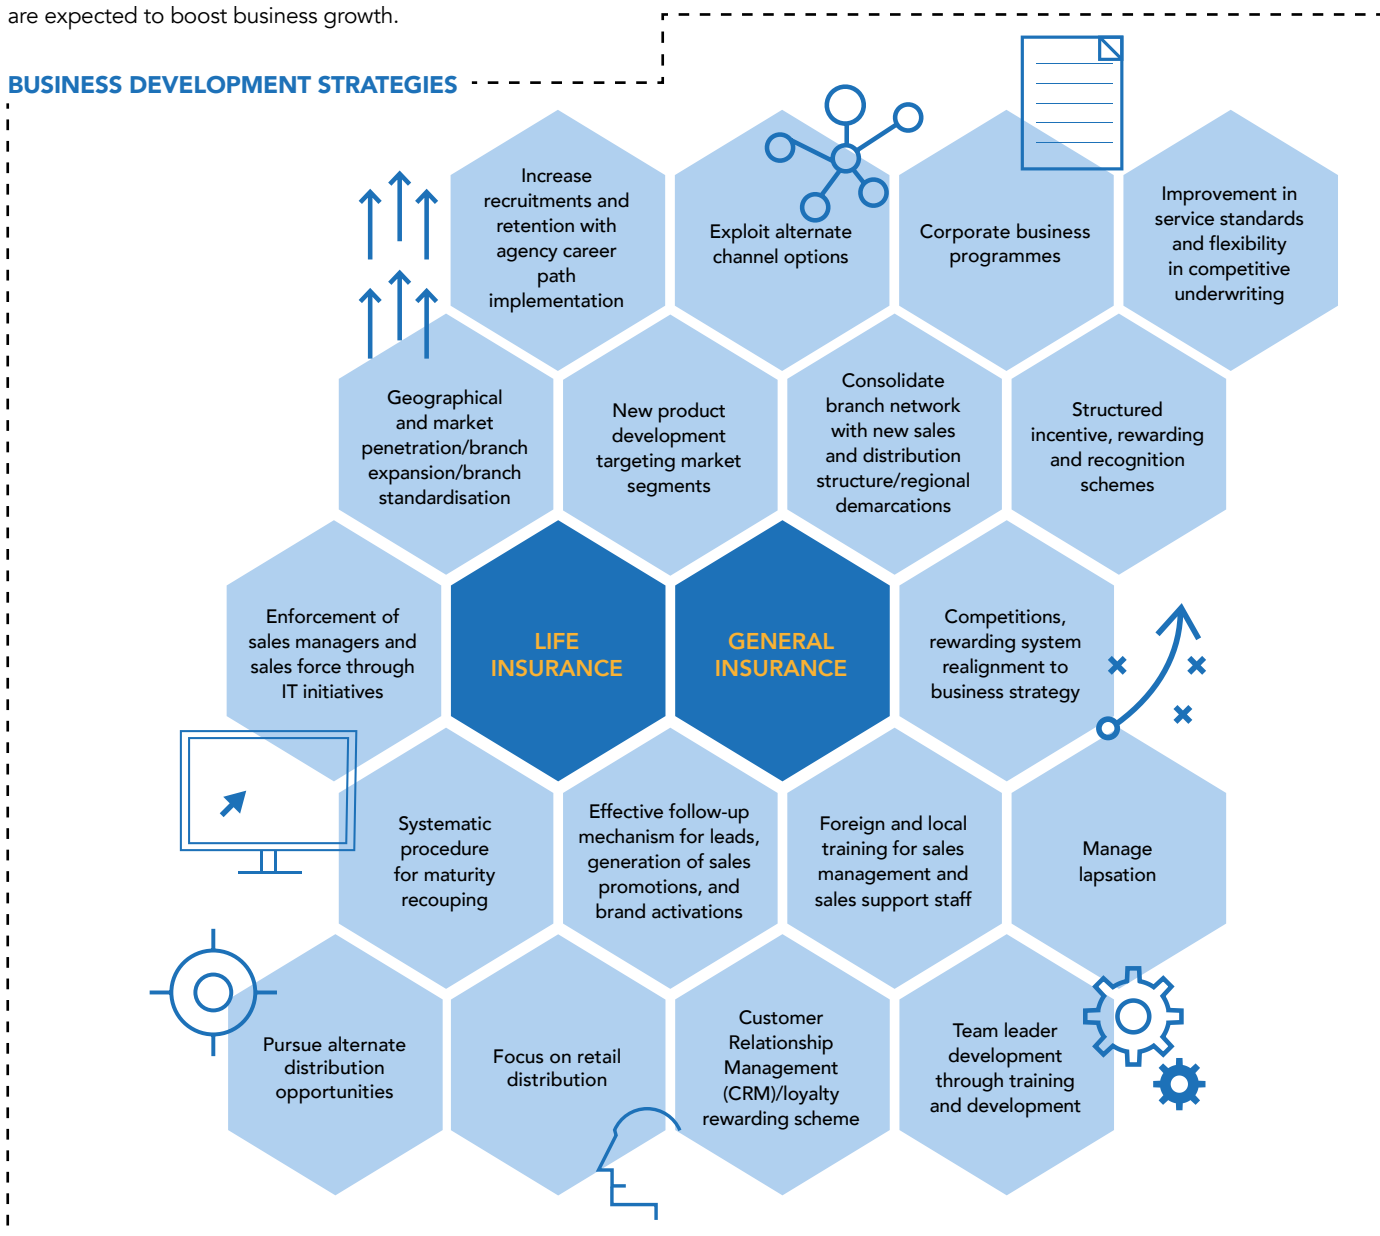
are expected to boost business growth.

BUSINESS DEVELOPMENT STRATEGIES

Increase recruitments and retention with agency career path implementation

Exploit alternate channel options

Corporate business programmes

Improvement in service standards and flexibility in competitive underwriting

Geographical and market penetration/branch expansion/branch standardisation

New product development targeting market segments

Consolidate branch network with new sales and distribution structure/regional demarcations

Structured incentive, rewarding and recognition schemes

Enforcement of sales managers and sales force through IT initiatives

LIFE INSURANCE

GENERAL INSURANCE

Competitions, rewarding system realignment to business strategy

Systematic procedure for maturity recouping

Effective follow-up mechanism for leads, generation of sales promotions, and brand activations

Foreign and local training for sales management and sales support staff

Manage lapsation

Pursue alternate distribution opportunities

Focus on retail distribution

Customer Relationship Management (CRM)/loyalty rewarding scheme

Team leader development through training and development